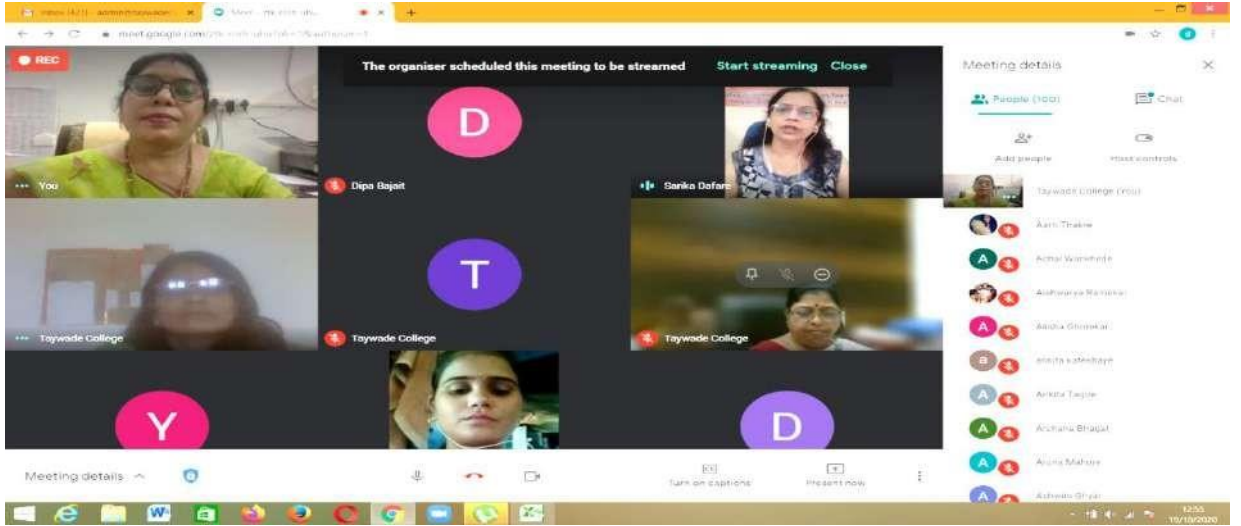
Inbox (421) - admin@taywade
Meet
meet.google.com

REC

The organiser scheduled this meeting to be streamed Start streaming Close

D
You
Dipa Bajait
Sarika Dafare
T
Taywade College
Taywade College
Taywade College
Y
D

Meeting details
People (100)
Chat
Add people
Host controls
Taywade College (You)
Aarti Thakre
Achal Wankhede
Aishwarya Ramteke
Alisha Ghonkar
ankita katekhaye
Ankita Tagde
Archana Bhagat
Aruna Mahure
Ashwini Ghyar

Meeting details
Turn on captions
Present now

12:55
19/10/2020